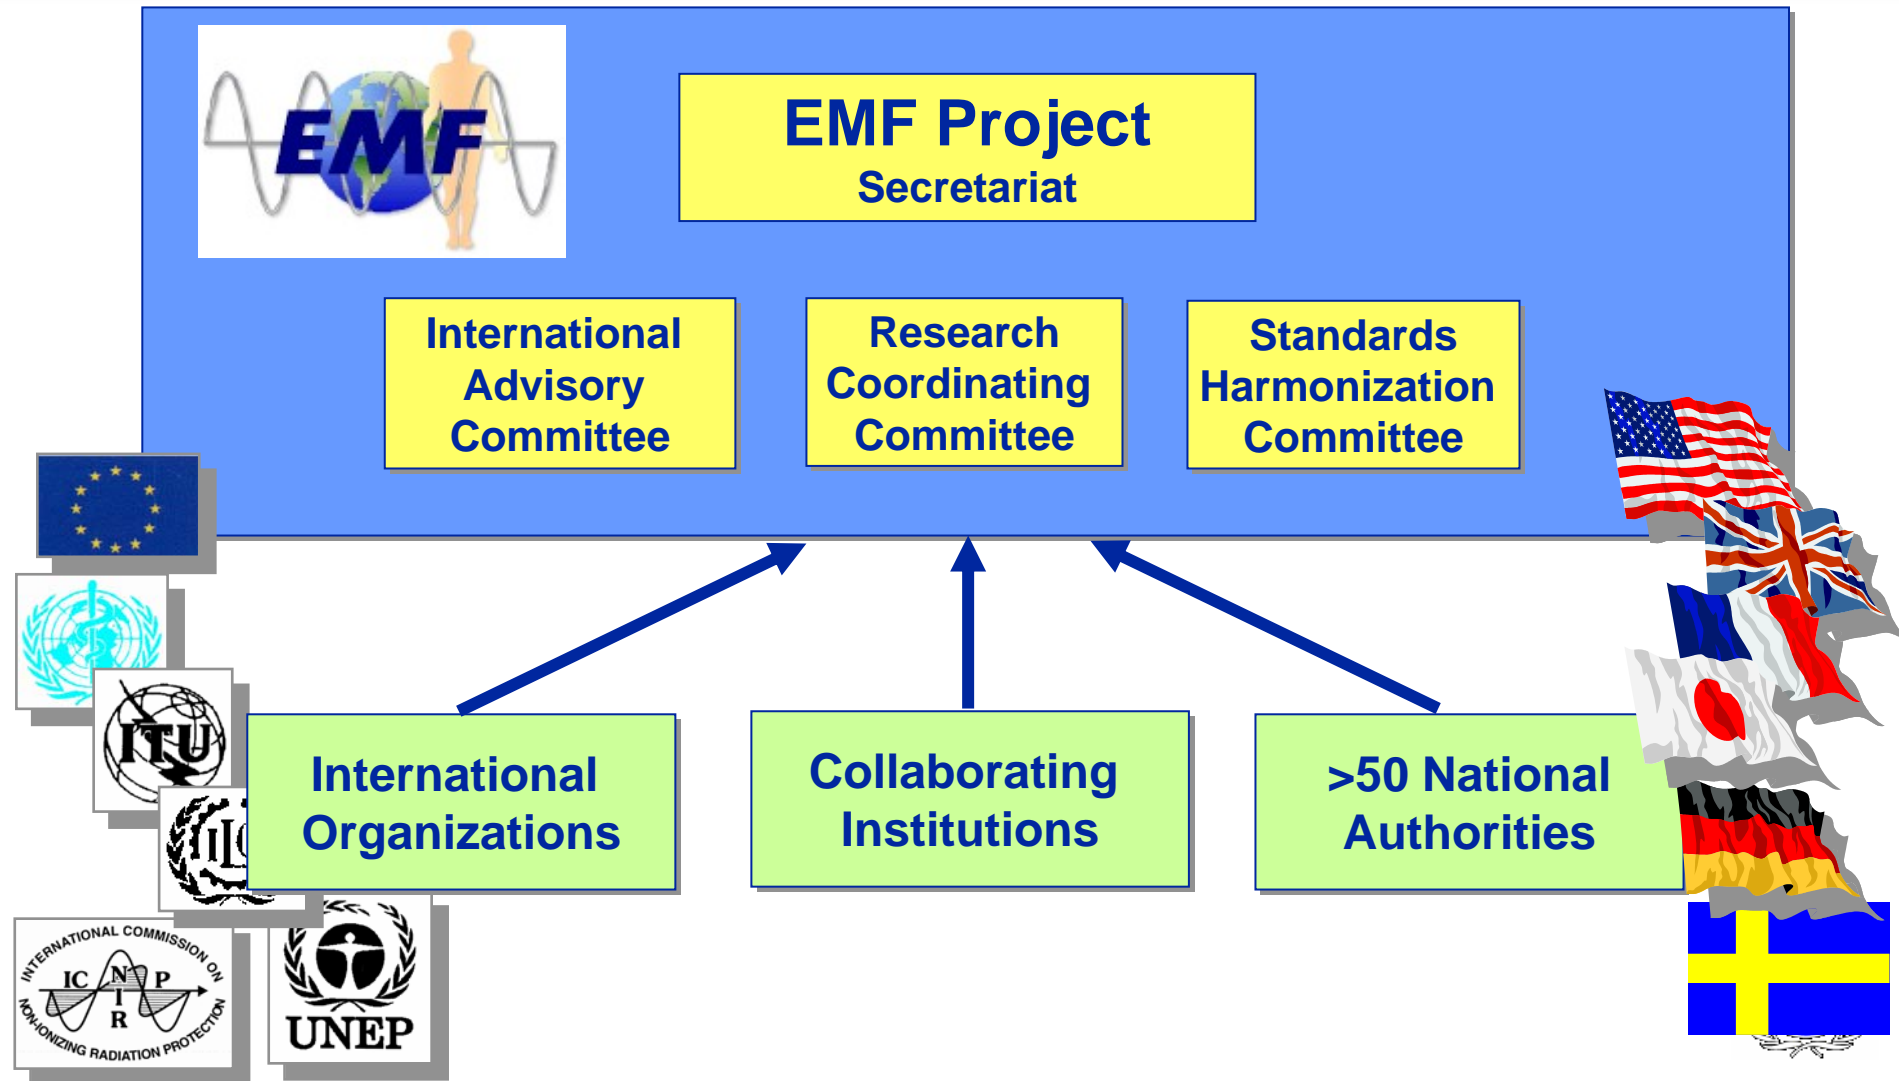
EMF

EMF Project
Secretariat

International Advisory Committee

Research Coordinating Committee

Standards Harmonization Committee

ITU

ILO

INTERNATIONAL COMMISSION ON NON-IONIZING RADIATION PROTECTION
ICNIRP

UNEP

International Organizations

Collaborating Institutions

>50 National Authorities